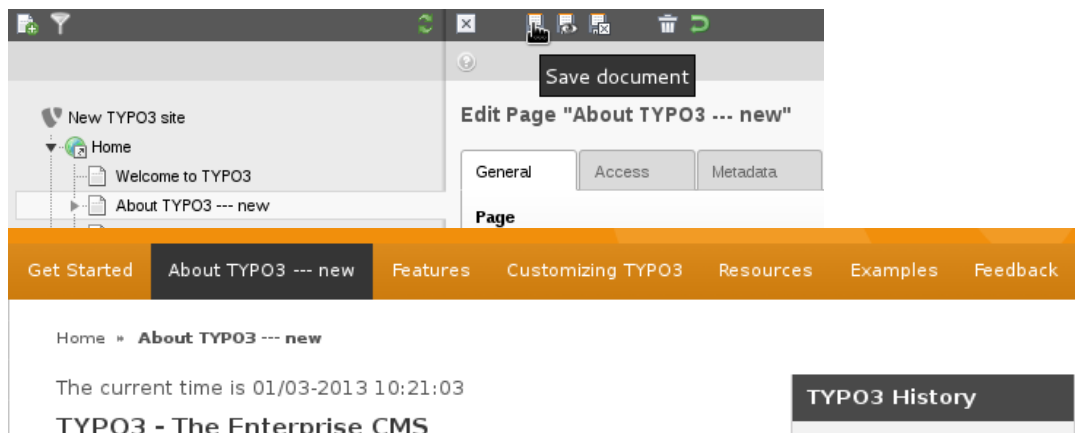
Save document

New TYPO3 site
Home
Welcome to TYPO3
About TYPO3 --- new

Edit Page "About TYPO3 --- new"

General | Access | Metadata

Page

Get Started | About TYPO3 --- new | Features | Customizing TYPO3 | Resources | Examples | Feedback

Home » About TYPO3 --- new

The current time is 01/03-2013 10:21:03

TYPO3 - The Enterprise CMS

TYPO3 History